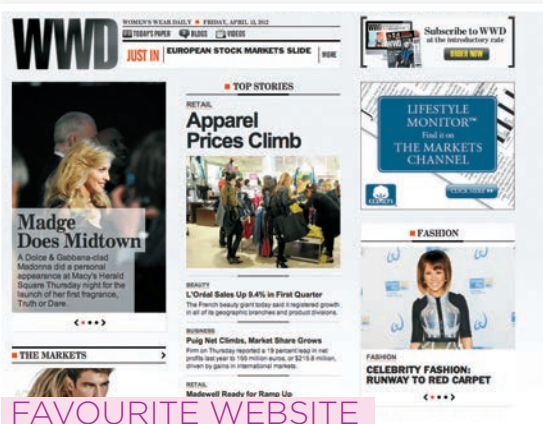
WWD

WOMEN'S WEAR DAILY ■ FRIDAY, APRIL 13, 2012

TODAY'S PAPER BLOGS VIDEOS

JUST IN | EUROPEAN STOCK MARKETS SLIDE | MORE

Subscribe to WWD at the introductory rate

ORDER NOW

Madge Does Midtown

A Dolce & Gabbana-clad Madonna did a personal appearance at Macy's Herald Square Thursday night for the launch of her first fragrance, Truth or Dare.

■ TOP STORIES

RETAIL

Apparel Prices Climb

BEAUTY

L'Oréal Sales Up 9.4% in First Quarter

The French beauty giant today said it registered growth in all of its geographic branches and product divisions.

BUSINESS

Puig Net Climbs, Market Share Grows

Firm on Thursday reported a 19 percent leap in net profits last year to 155 million euros, or $215.8 million, driven by gains in international markets.

RETAIL

Madewell Ready for Ramp Up

LIFESTYLE MONITOR™

Find it on

THE MARKETS CHANNEL

CLICK HERE

■ FASHION

FASHION

CELEBRITY FASHION: RUNWAY TO RED CARPET

■ THE MARKETS

FAVOURITE WEBSITE